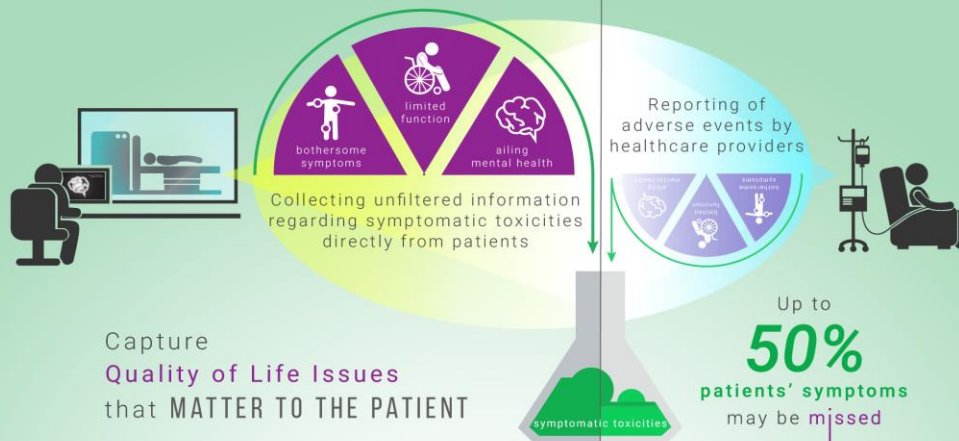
bothersome symptoms

limited function

ailing mental health

Collecting unfiltered information regarding symptomatic toxicities directly from patients

Reporting of adverse events by healthcare providers

bothersome symptoms

limited function

ailing mental health

Capture
Quality of Life Issues
that MATTER TO THE PATIENT

symptomatic toxicities

Up to
50%
patients' symptoms
may be missed